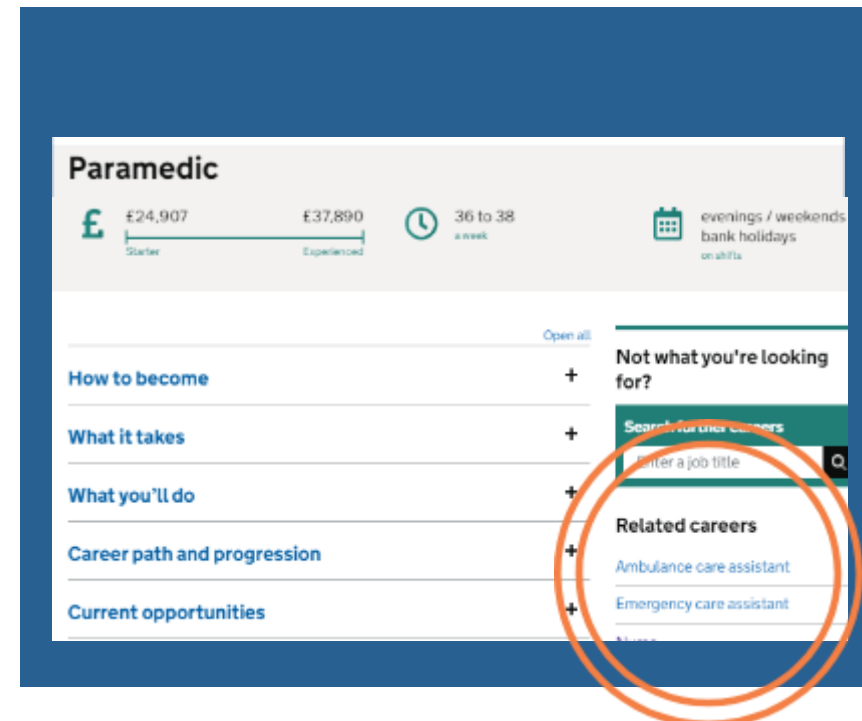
Paramedic

£ £24,907 £37,890
Starter Experienced

36 to 38
a week

evenings / weekends
bank holidays
on shifts

Open all

How to become +

What it takes +

What you'll do +

Career path and progression +

Current opportunities +

Not what you're looking for?

Search further careers

Enter a job title

Related careers

Ambulance care assistant

Emergency care assistant

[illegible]